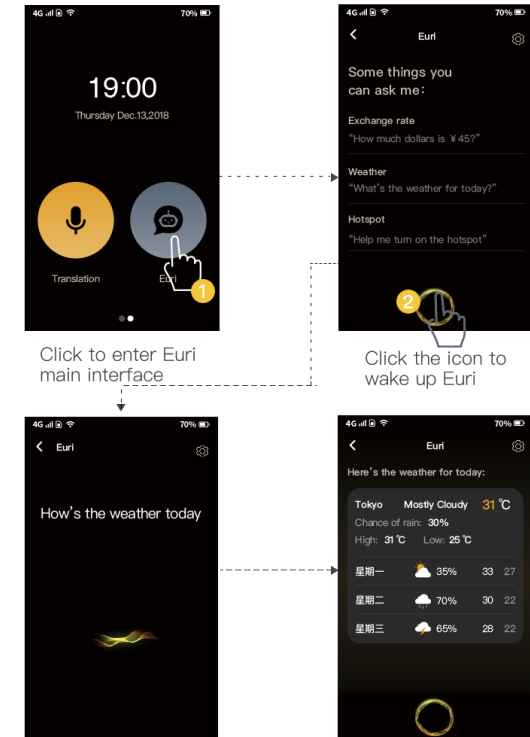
4G 70%

19:00

Thursday Dec.13,2018

Translation

Euri

1

Click to enter Euri main interface

4G 70%

Euri

Some things you can ask me:

Exchange rate

"How much dollars is ¥45?"

Weather

"What's the weather for today?"

Hotspot

"Help me turn on the hotspot"

2

Click the icon to wake up Euri

4G 70%

Euri

How's the weather today

4G 70%

Euri

Here's the weather for today:

Tokyo Mostly Cloudy 31 ℃

Chance of rain: 30%

High: 31 ℃ Low: 25 ℃

| | | | |
|---|---|---|---|
| 星期一 | 35% | 33 | 27 |
| 星期二 | 70% | 30 | 22 |
| 星期三 | 65% | 28 | 22 |